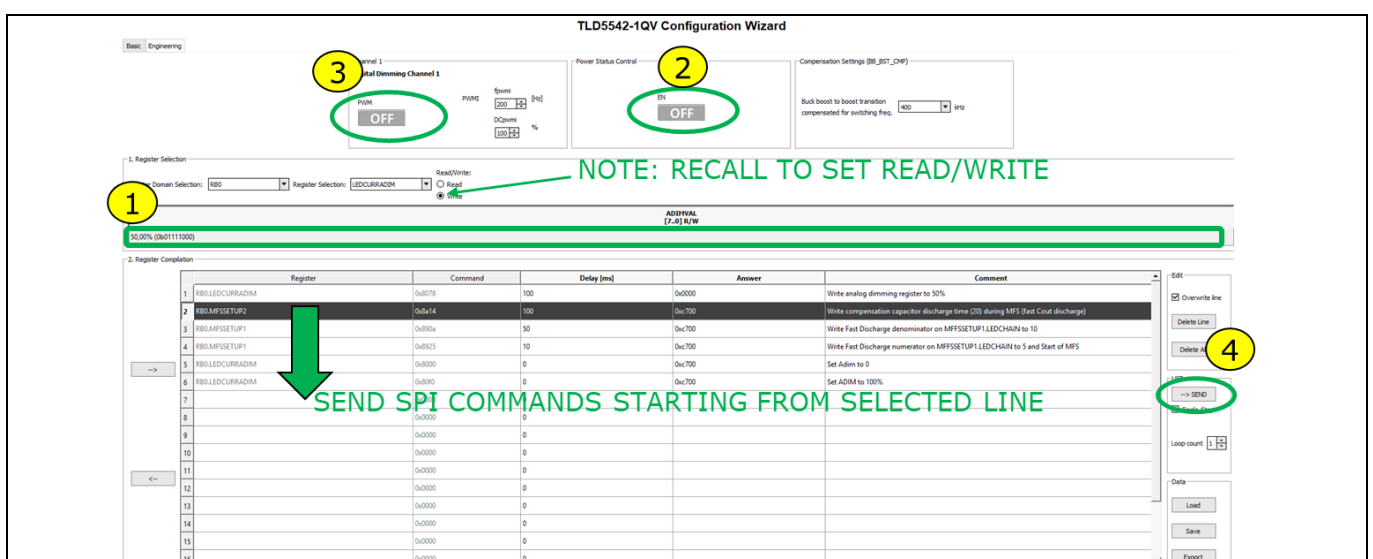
TLD5542-1QV Configuration Wizard

Basic Engineering

3

Channel 1
Digital Dimming Channel 1

PWM
OFF

PWMI
fpwmi
200 [Hz]
DCpwmi
100 %

Power Status Control

2

EN
OFF

Compensation Settings (BB_BST_CMP)

Buck boost to boost transition compensated for switching freq. 400 kHz

1. Register Selection

Domain Selection: RB0
Register Selection: LEDCURRADIM
Read/Write:
Read
Write

NOTE: RECALL TO SET READ/WRITE

1

ADIMVAL
[7..0] R/W

50,00% (0b01111000)

2. Register Compilation

| | Register | Command | Delay [ms] | Answer | Comment |
|---|---|---|---|---|---|
| 1 | RB0.LEDCURRADIM | 0x8078 | 100 | 0x0000 | Write analog dimming register to 50% |
| 2 | RB0.MFSSETUP2 | 0x8a14 | 100 | 0xc700 | Write compensation capacitor discharge time (20) during MFS (fast Cout discharge) |
| 3 | RB0.MFSSETUP1 | 0x890a | 50 | 0xc700 | Write Fast Discharge denominator on MFSSETUP1.LEDCHAIN to 10 |
| 4 | RB0.MFSSETUP1 | 0x8925 | 10 | 0xc700 | Write Fast Discharge numerator on MFSSETUP1.LEDCHAIN to 5 and Start of MFS |
| 5 | RB0.LEDCURRADIM | 0x8000 | 0 | 0xc700 | Set Adim to 0 |
| 6 | RB0.LEDCURRADIM | 0x80f0 | 0 | 0xc700 | Set ADIM to 100% |
| 7 | | | 0 | | |
| 8 | | | 0 | | |
| 9 | | 0x0000 | 0 | | |
| 10 | | 0x0000 | 0 | | |
| 11 | | 0x0000 | 0 | | |
| 12 | | 0x0000 | 0 | | |
| 13 | | 0x0000 | 0 | | |
| 14 | | 0x0000 | 0 | | |
| 15 | | 0x0000 | 0 | | |
| 16 | | 0x0000 | 0 | | |

SEND SPI COMMANDS STARTING FROM SELECTED LINE

-->
<--

Edit
Overwrite line
Delete Line
Delete A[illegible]

4

--> SEND
Loop count 1

Data
Load
Save
Export